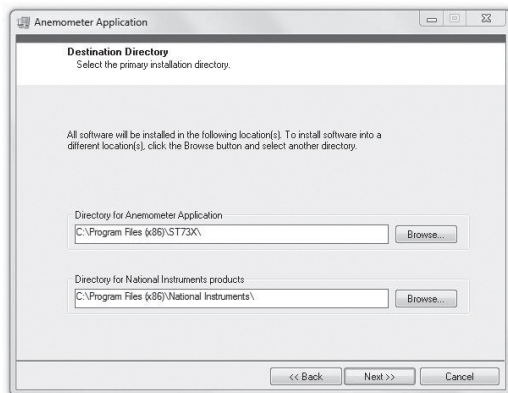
Anemometer Application

Destination Directory
Select the primary installation directory.

All software will be installed in the following location(s). To install software into a different location(s), click the Browse button and select another directory.

Directory for Anemometer Application
C:\Program Files (x86)\ST73X\
Browse...

Directory for National Instruments products
C:\Program Files (x86)\National Instruments\
Browse...

<< Back
Next >>
Cancel